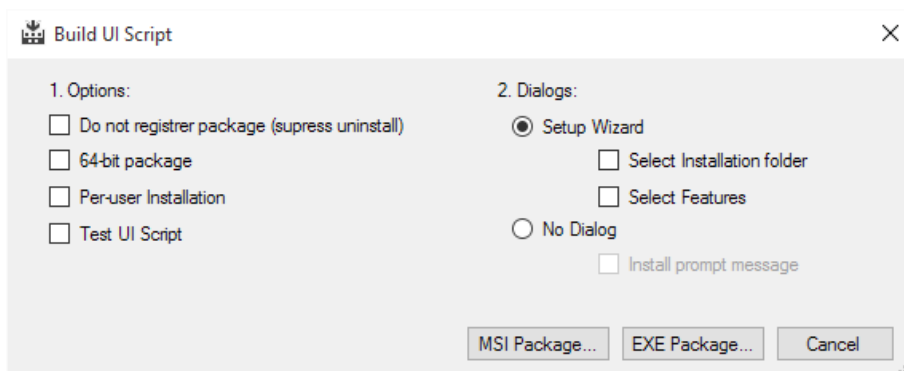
Build UI Script

1. Options:

Do not registrer package (supress uninstall)

64-bit package

Per-user Installation

Test UI Script

2. Dialogs:

Setup Wizard

Select Installation folder

Select Features

No Dialog

Install prompt message

MSI Package...

EXE Package...

Cancel